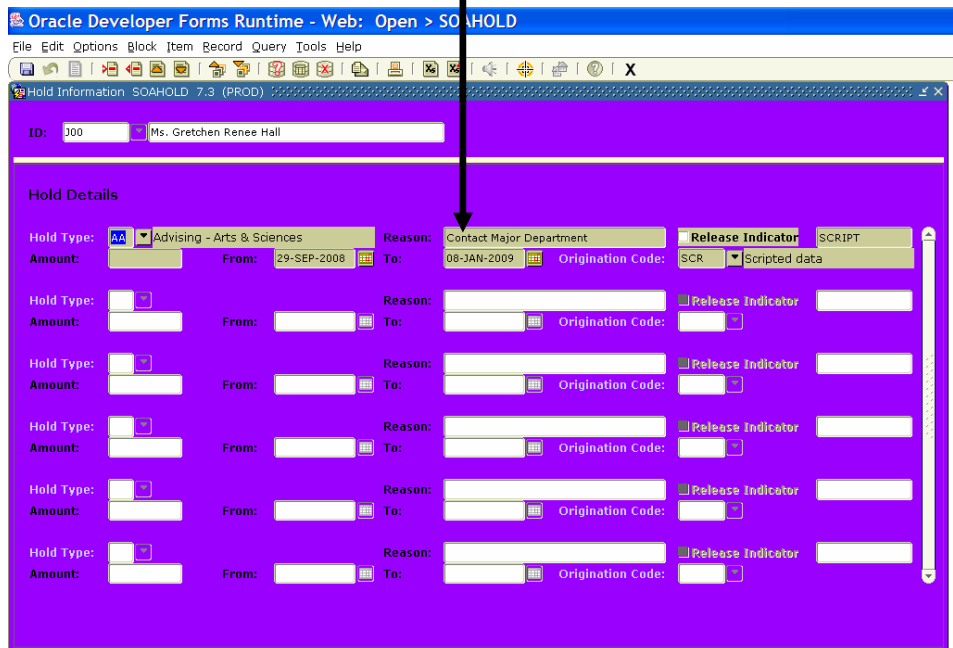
Oracle Developer Forms Runtime - Web: Open > SOAHOLD

File Edit Options Block Item Record Query Tools Help

X

Hold Information SOAHOLD 7.3 (PROD)

ID: J00 Ms. Gretchen Renee Hall

Hold Details

Hold Type: AA Advising - Arts & Sciences Reason: Contact Major Department Release Indicator SCRIPT
Amount: From: 29-SEP-2008 To: 08-JAN-2009 Origination Code: SCR Scripted data

Hold Type: Reason: Release Indicator
Amount: From: To: Origination Code:

Hold Type: Reason: Release Indicator
Amount: From: To: Origination Code:

Hold Type: Reason: Release Indicator
Amount: From: To: Origination Code:

Hold Type: Reason: Release Indicator
Amount: From: To: Origination Code:

Hold Type: Reason: Release Indicator
Amount: From: To: Origination Code: